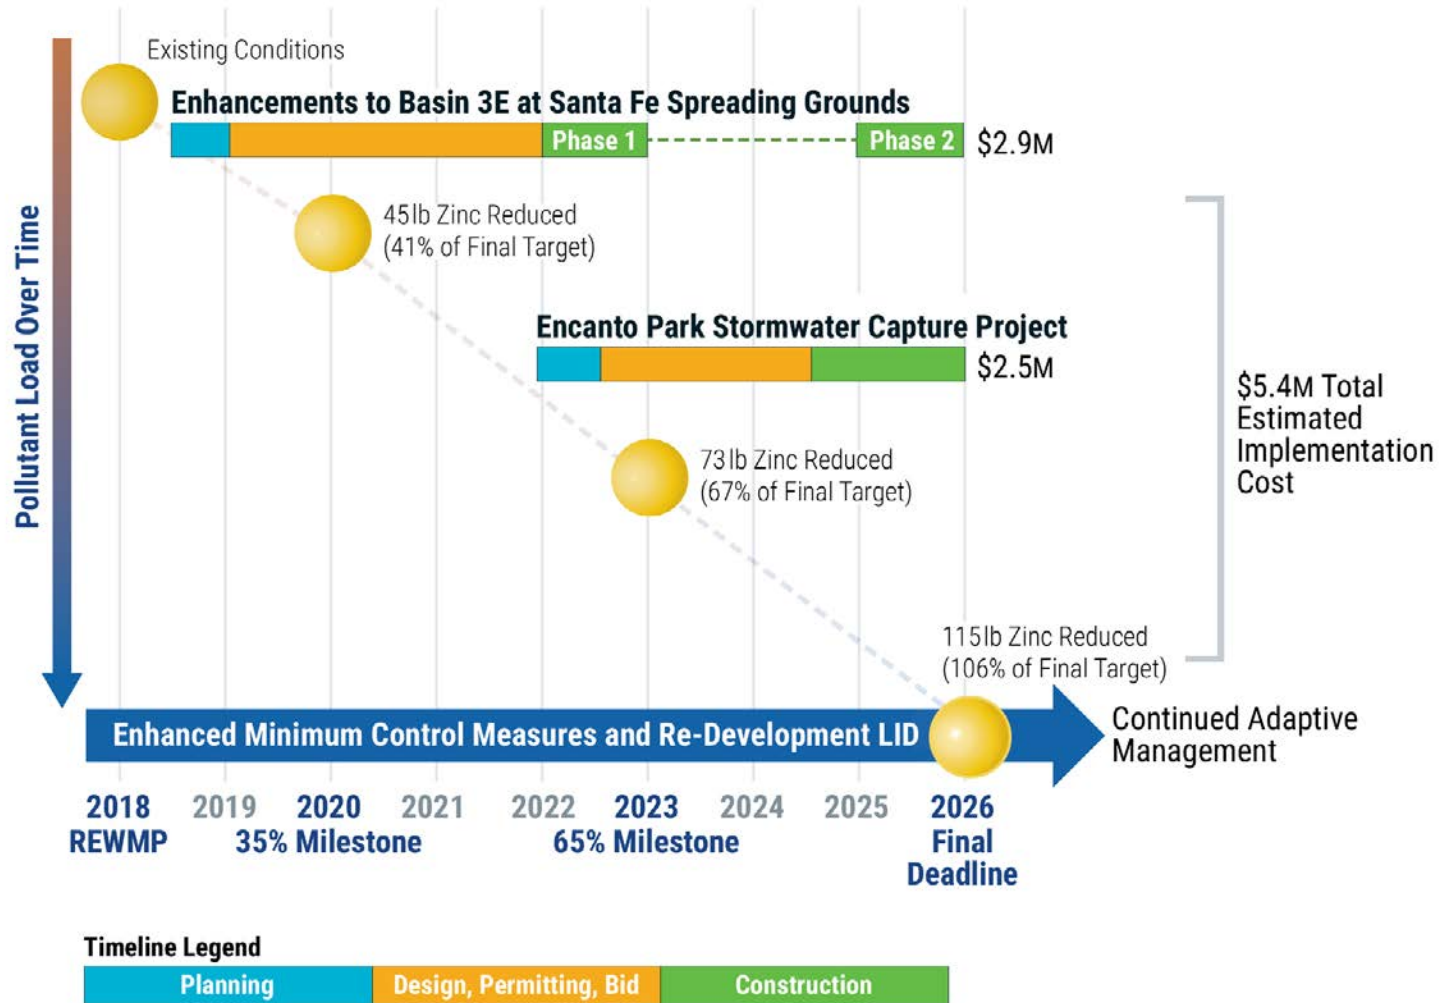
Pollutant Load Over Time

Existing Conditions

Enhancements to Basin 3E at Santa Fe Spreading Grounds

Phase 1 Phase 2 $2.9M

45lb Zinc Reduced (41% of Final Target)

Encanto Park Stormwater Capture Project

$2.5M

$5.4M Total Estimated Implementation Cost

73lb Zinc Reduced (67% of Final Target)

115lb Zinc Reduced (106% of Final Target)

Enhanced Minimum Control Measures and Re-Development LID

Continued Adaptive Management

2018 REWMP
2019
2020 35% Milestone
2021
2022
2023 65% Milestone
2024
2025
2026 Final Deadline

Timeline Legend

| Planning | Design, Permitting, Bid | Construction |
|---|---|---|